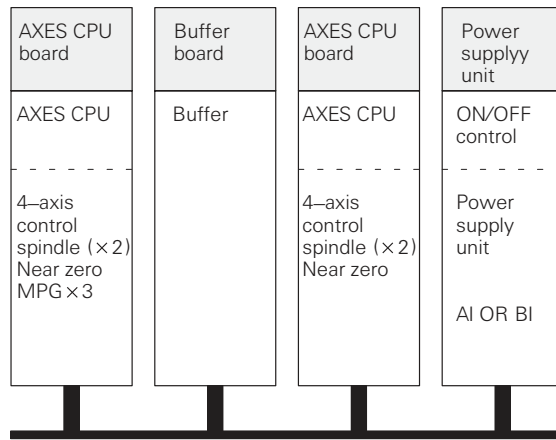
AXES CPU board

AXES CPU

4–axis control spindle (×2) Near zero MPG×3

Buffer board

Buffer

AXES CPU board

AXES CPU

4–axis control spindle (×2) Near zero

Power supplyy unit

ON/OFF control

Power supply unit

AI OR BI